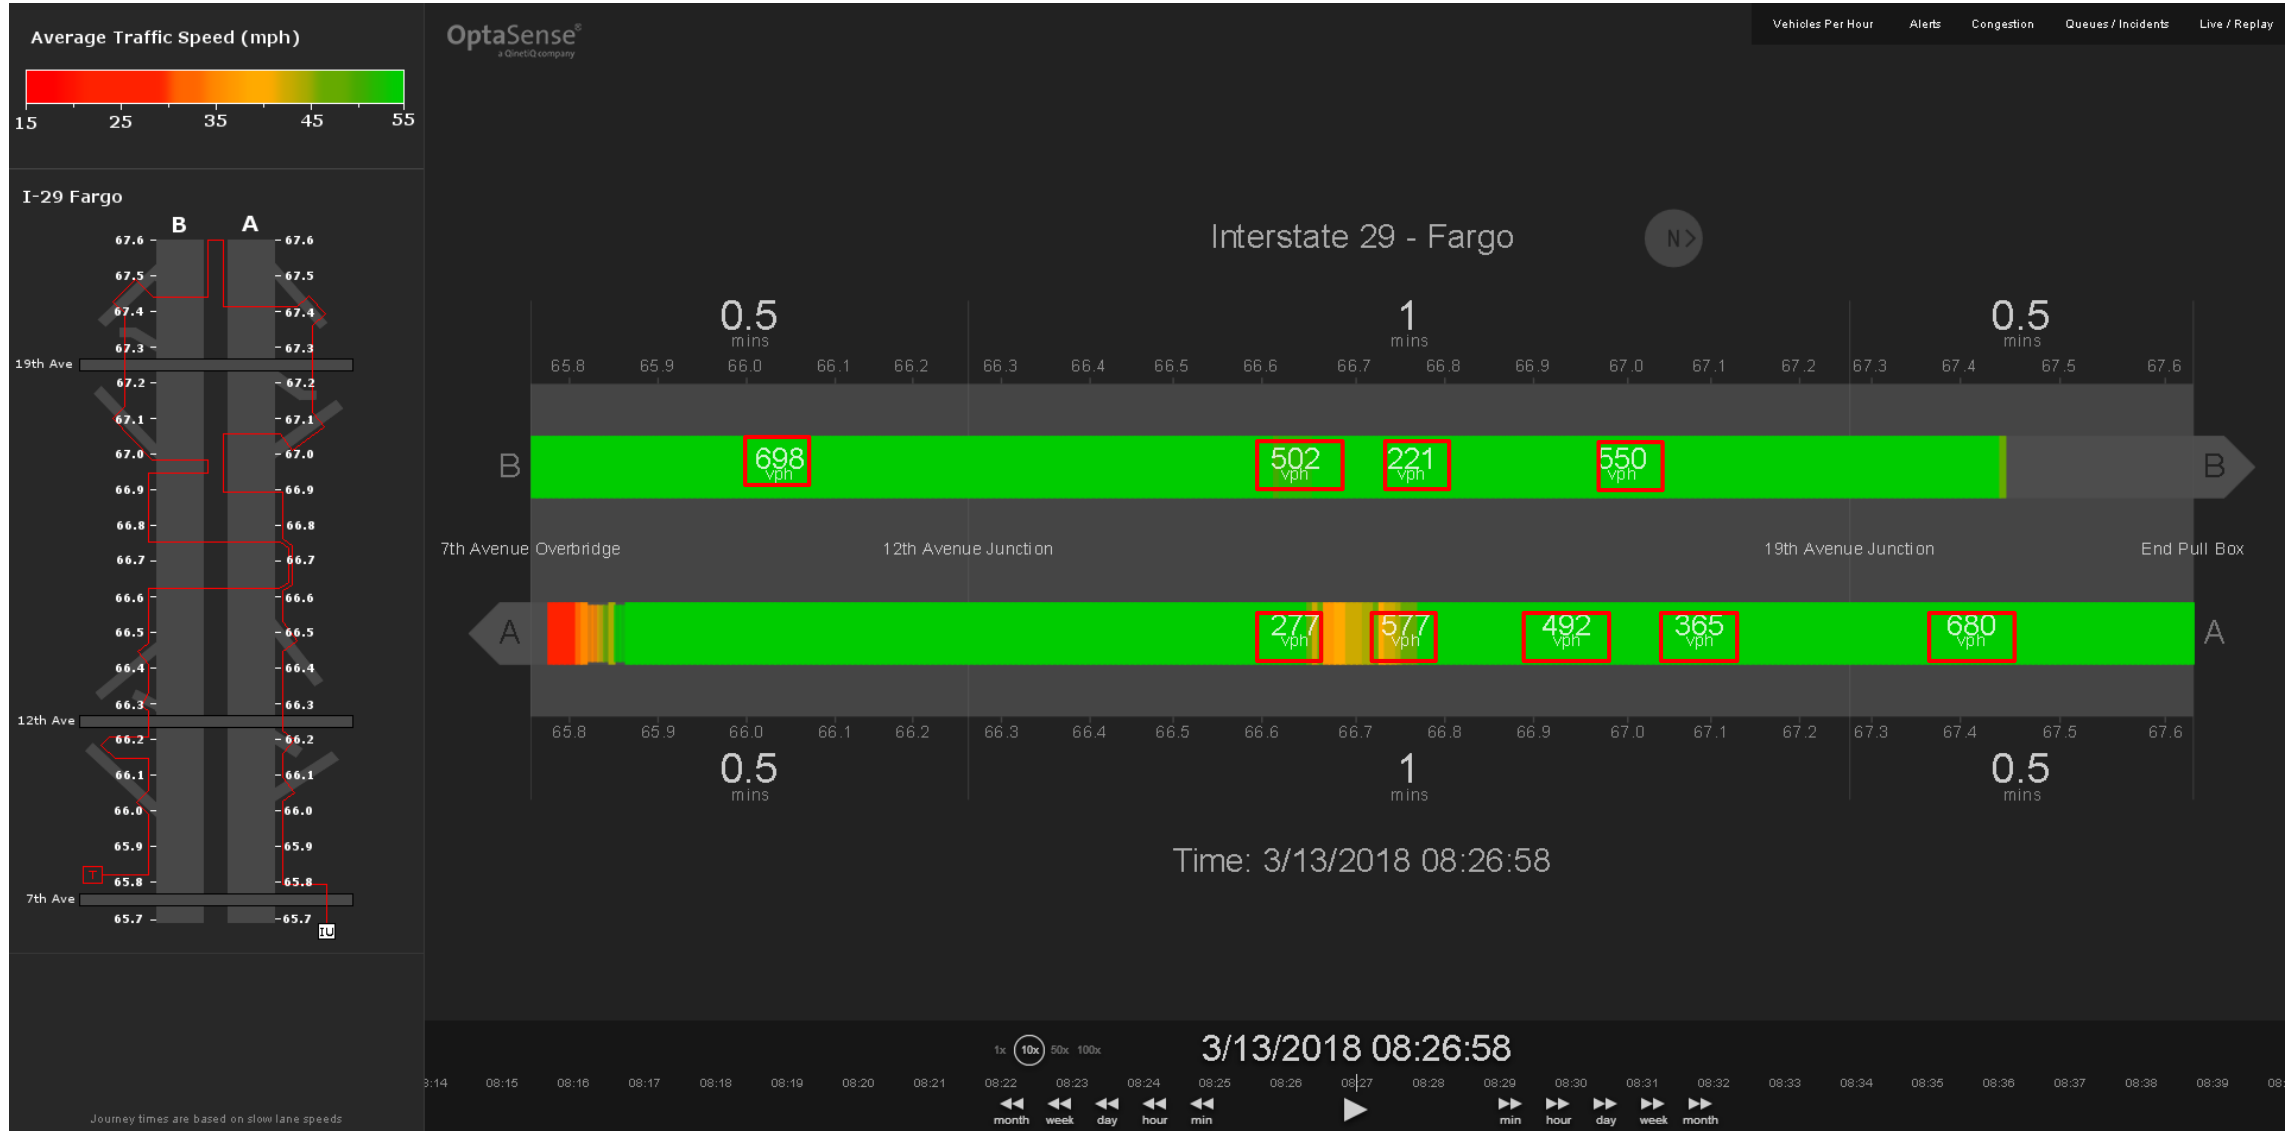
Average Traffic Speed (mph)

15 25 35 45 55

I-29 Fargo

B A

67.6 67.6
67.5 67.5
67.4 67.4
67.3 67.3
19th Ave
67.2 67.2
67.1 67.1
67.0 67.0
66.9 66.9
66.8 66.8
66.7 66.7
66.6 66.6
66.5 66.5
66.4 66.4
66.3 66.3
12th Ave
66.2 66.2
66.1 66.1
66.0 66.0
65.9 65.9
T
65.8 65.8
7th Ave
65.7 65.7
IU

Journey times are based on slow lane speeds

OptaSense
a QinetiQ company

Vehicles Per Hour Alerts Congestion Queues / Incidents Live / Replay

Interstate 29 - Fargo

N

0.5 mins 1 mins 0.5 mins

65.8 65.9 66.0 66.1 66.2 66.3 66.4 66.5 66.6 66.7 66.8 66.9 67.0 67.1 67.2 67.3 67.4 67.5 67.6

B 698 vph 502 vph 221 vph 550 vph B

7th Avenue Overbridge 12th Avenue Junction 19th Avenue Junction End Pull Box

A 277 vph 577 vph 492 vph 365 vph 680 vph A

65.8 65.9 66.0 66.1 66.2 66.3 66.4 66.5 66.6 66.7 66.8 66.9 67.0 67.1 67.2 67.3 67.4 67.5 67.6

0.5 mins 1 mins 0.5 mins

Time: 3/13/2018 08:26:58

1x 10x 50x 100x

3/13/2018 08:26:58

08:14 08:15 08:16 08:17 08:18 08:19 08:20 08:21 08:22 08:23 08:24 08:25 08:26 08:27 08:28 08:29 08:30 08:31 08:32 08:33 08:34 08:35 08:36 08:37 08:38 08:39

month week day hour min min hour day week month